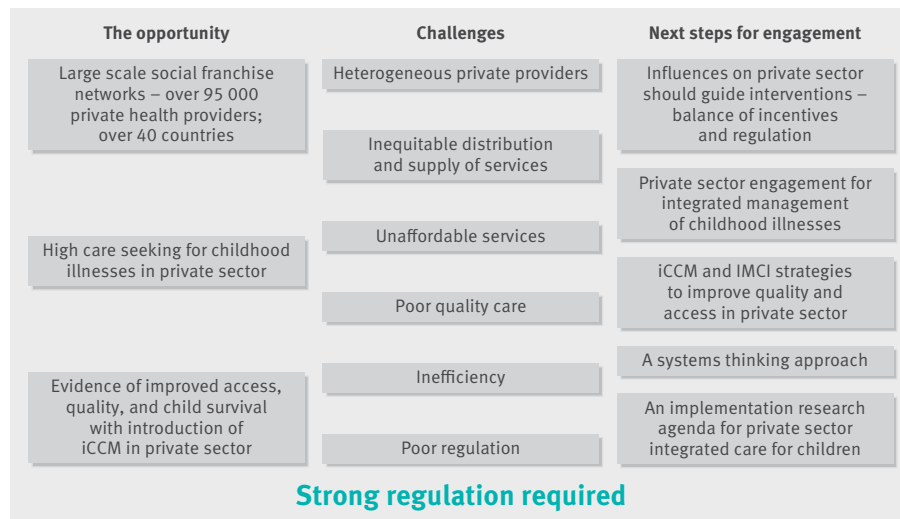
The opportunity

Large scale social franchise networks – over 95 000 private health providers; over 40 countries

High care seeking for childhood illnesses in private sector

Evidence of improved access, quality, and child survival with introduction of iCCM in private sector

Challenges

Heterogeneous private providers

Inequitable distribution and supply of services

Unaffordable services

Poor quality care

Inefficiency

Poor regulation

Next steps for engagement

Influences on private sector should guide interventions – balance of incentives and regulation

Private sector engagement for integrated management of childhood illnesses

iCCM and IMCI strategies to improve quality and access in private sector

A systems thinking approach

An implementation research agenda for private sector integrated care for children

Strong regulation required